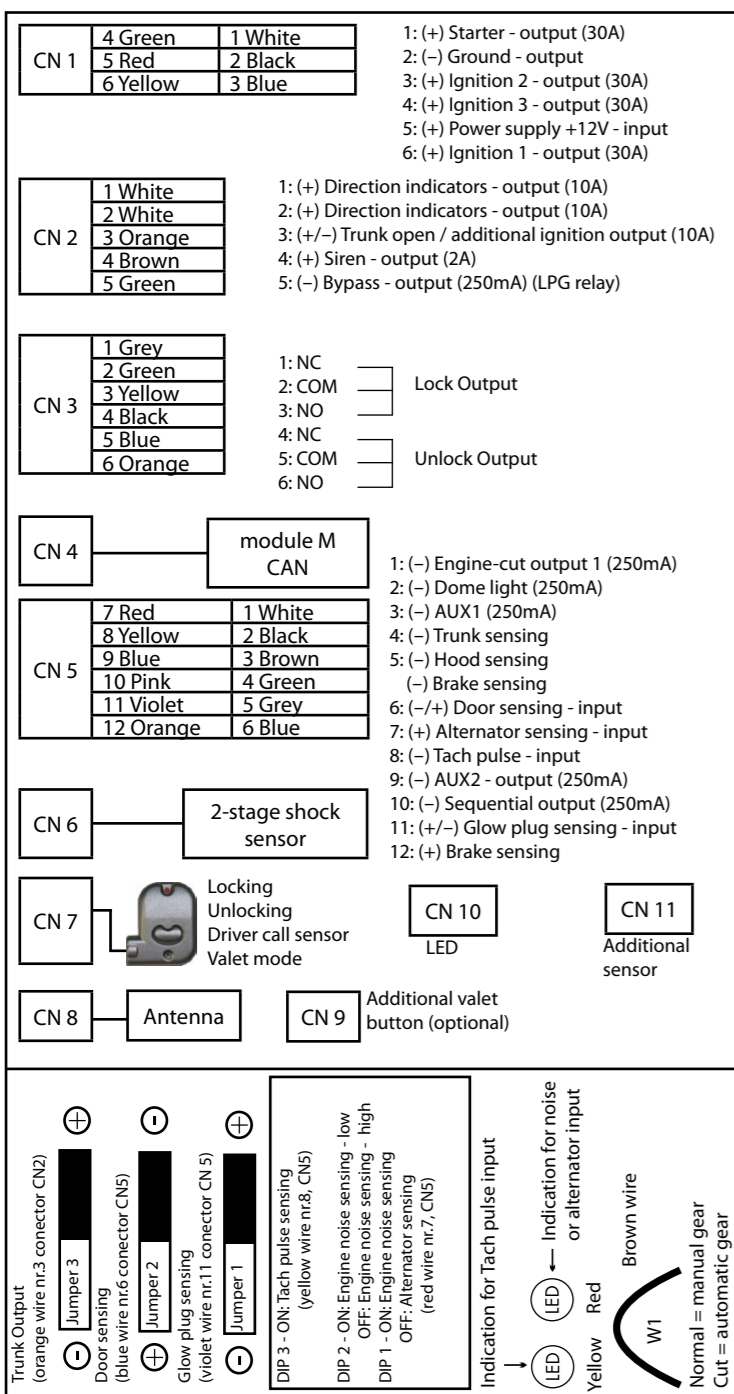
| CN 1 | 4 Green | 1 White |
|---|---|---|
| | 5 Red | 2 Black |
| | 6 Yellow | 3 Blue |

1: (+) Starter - output (30A)
2: (−) Ground - output
3: (+) Ignition 2 - output (30A)
4: (+) Ignition 3 - output (30A)
5: (+) Power supply +12V - input
6: (+) Ignition 1 - output (30A)

| CN 2 | |
|---|---|
| | 1 White |
| | 2 White |
| | 3 Orange |
| | 4 Brown |
| | 5 Green |

1: (+) Direction indicators - output (10A)
2: (+) Direction indicators - output (10A)
3: (+/−) Trunk open / additional ignition output (10A)
4: (+) Siren - output (2A)
5: (−) Bypass - output (250mA) (LPG relay)

| CN 3 | |
|---|---|
| | 1 Grey |
| | 2 Green |
| | 3 Yellow |
| | 4 Black |
| | 5 Blue |
| | 6 Orange |

1: NC
2: COM
3: NO
Lock Output
4: NC
5: COM
6: NO
Unlock Output

CN 4
module M CAN

| CN 5 | 7 Red | 1 White |
|---|---|---|
| | 8 Yellow | 2 Black |
| | 9 Blue | 3 Brown |
| | 10 Pink | 4 Green |
| | 11 Violet | 5 Grey |
| | 12 Orange | 6 Blue |

1: (−) Engine-cut output 1 (250mA)
2: (−) Dome light (250mA)
3: (−) AUX1 (250mA)
4: (−) Trunk sensing
5: (−) Hood sensing
(−) Brake sensing
6: (−/+) Door sensing - input
7: (+) Alternator sensing - input
8: (−) Tach pulse - input
9: (−) AUX2 - output (250mA)
10: (−) Sequential output (250mA)
11: (+/−) Glow plug sensing - input
12: (+) Brake sensing

CN 6
2-stage shock sensor

CN 7
Locking
Unlocking
Driver call sensor
Valet mode

CN 10
LED

CN 11
Additional sensor

CN 8
Antenna

CN 9
Additional valet button (optional)

Trunk Output (orange wire nr.3 conector CN2)
$\oplus$
Jumper 3
$\ominus$
Door sensing (blue wire nr.6 conector CN5)
$\ominus$
Jumper 2
$\oplus$
Glow plug sensing (violet wire nr.11 conector CN 5)
$\oplus$
Jumper 1
$\ominus$

DIP 3 - ON: Tach pulse sensing (yellow wire nr.8, CN5)
DIP 2 - ON: Engine noise sensing - low
OFF: Engine noise sensing - high
DIP 1 - ON: Engine noise sensing
OFF: Alternator sensing (red wire nr.7, CN5)

Indication for Tach pulse input
LED
Yellow
LED
Red
Indication for noise or alternator input
Brown wire
W1
Normal = manual gear
Cut = automatic gear